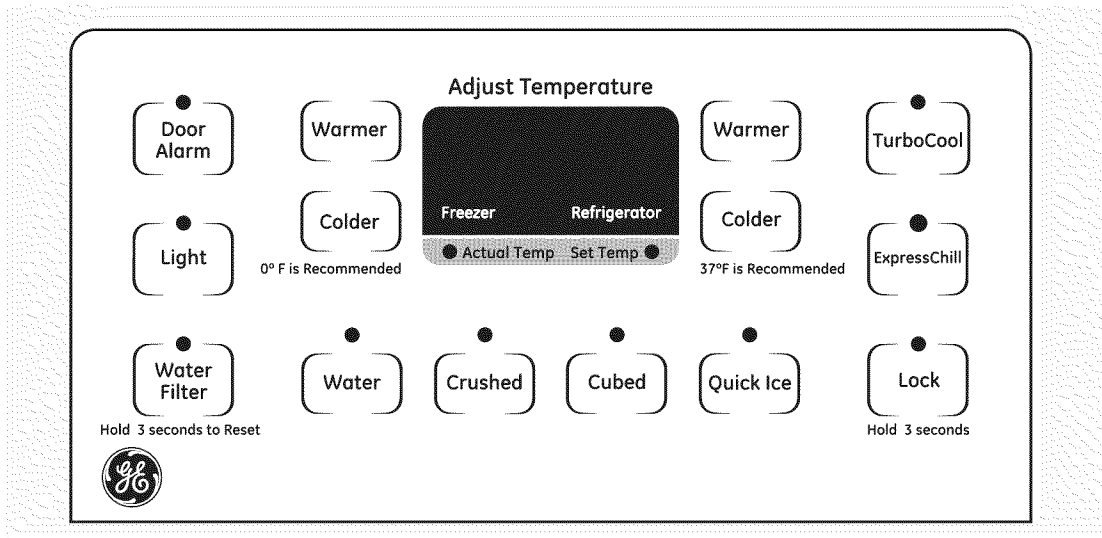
Adjust Temperature

Door Alarm

Warmer

Warmer

TurboCool

Light

Colder

0° F is Recommended

Freezer

Refrigerator

Actual Temp

Set Temp

Colder

37°F is Recommended

ExpressChill

Water Filter

Hold 3 seconds to Reset

Water

Crushed

Cubed

Quick Ice

Lock

Hold 3 seconds

GE